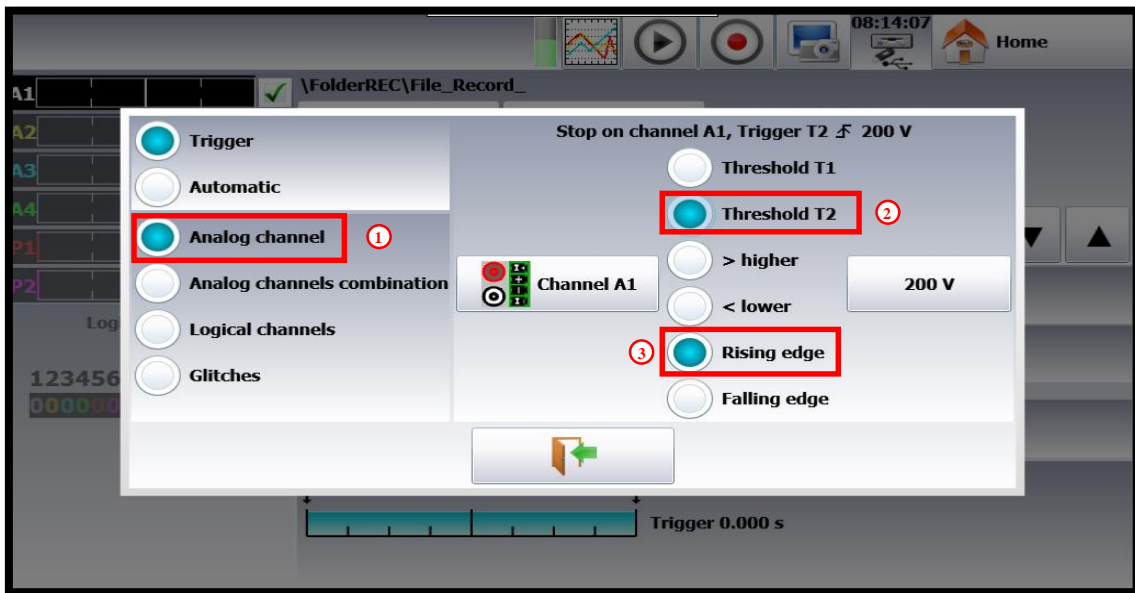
08:14:07

Home

A1

A2

A3

A4

P1

P2

\FolderREC\File_Record_

Log

123456

000000

Trigger

Automatic

Analog channel ①

Analog channels combination

Logical channels

Glitches

Stop on channel A1, Trigger T2 ⨍ 200 V

Threshold T1

Threshold T2 ②

> higher

< lower

Rising edge ③

Falling edge

Channel A1

200 V

Trigger 0.000 s